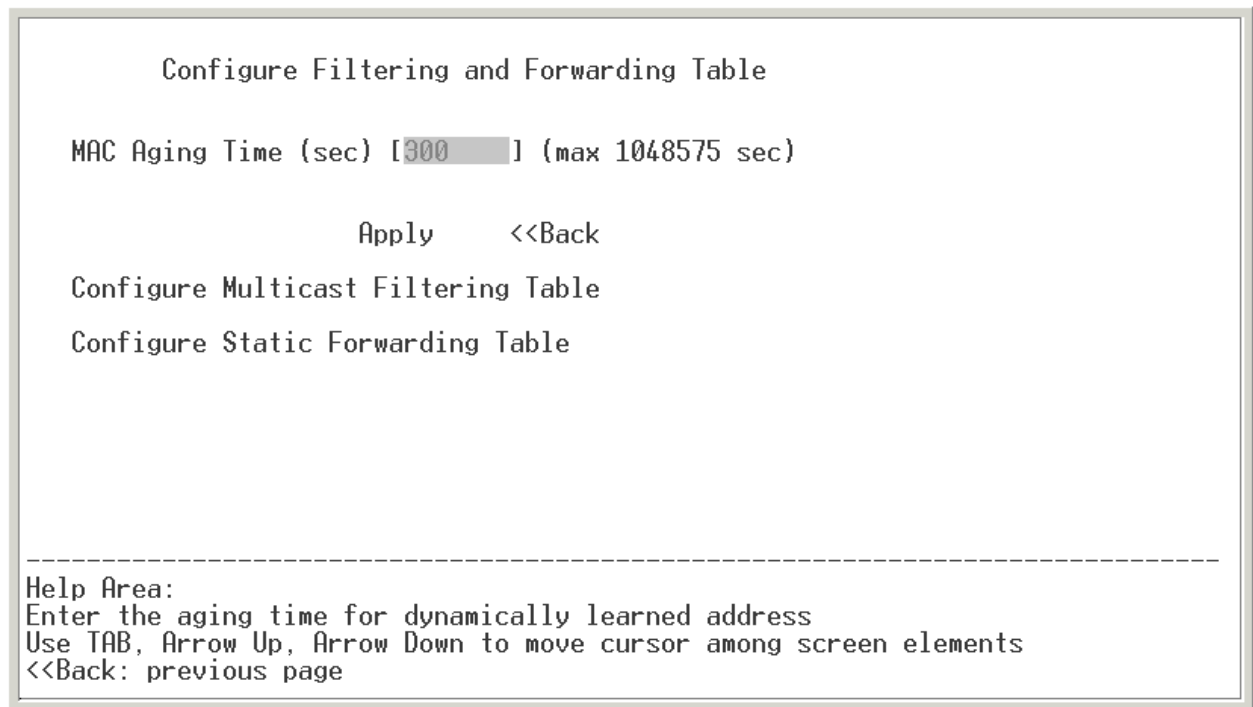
Configure Filtering and Forwarding Table

MAC Aging Time (sec) [300 ] (max 1048575 sec)

Apply <<Back

Configure Multicast Filtering Table

Configure Static Forwarding Table

------------------------------------------------------------------------------

Help Area:
Enter the aging time for dynamically learned address
Use TAB, Arrow Up, Arrow Down to move cursor among screen elements
<<Back: previous page